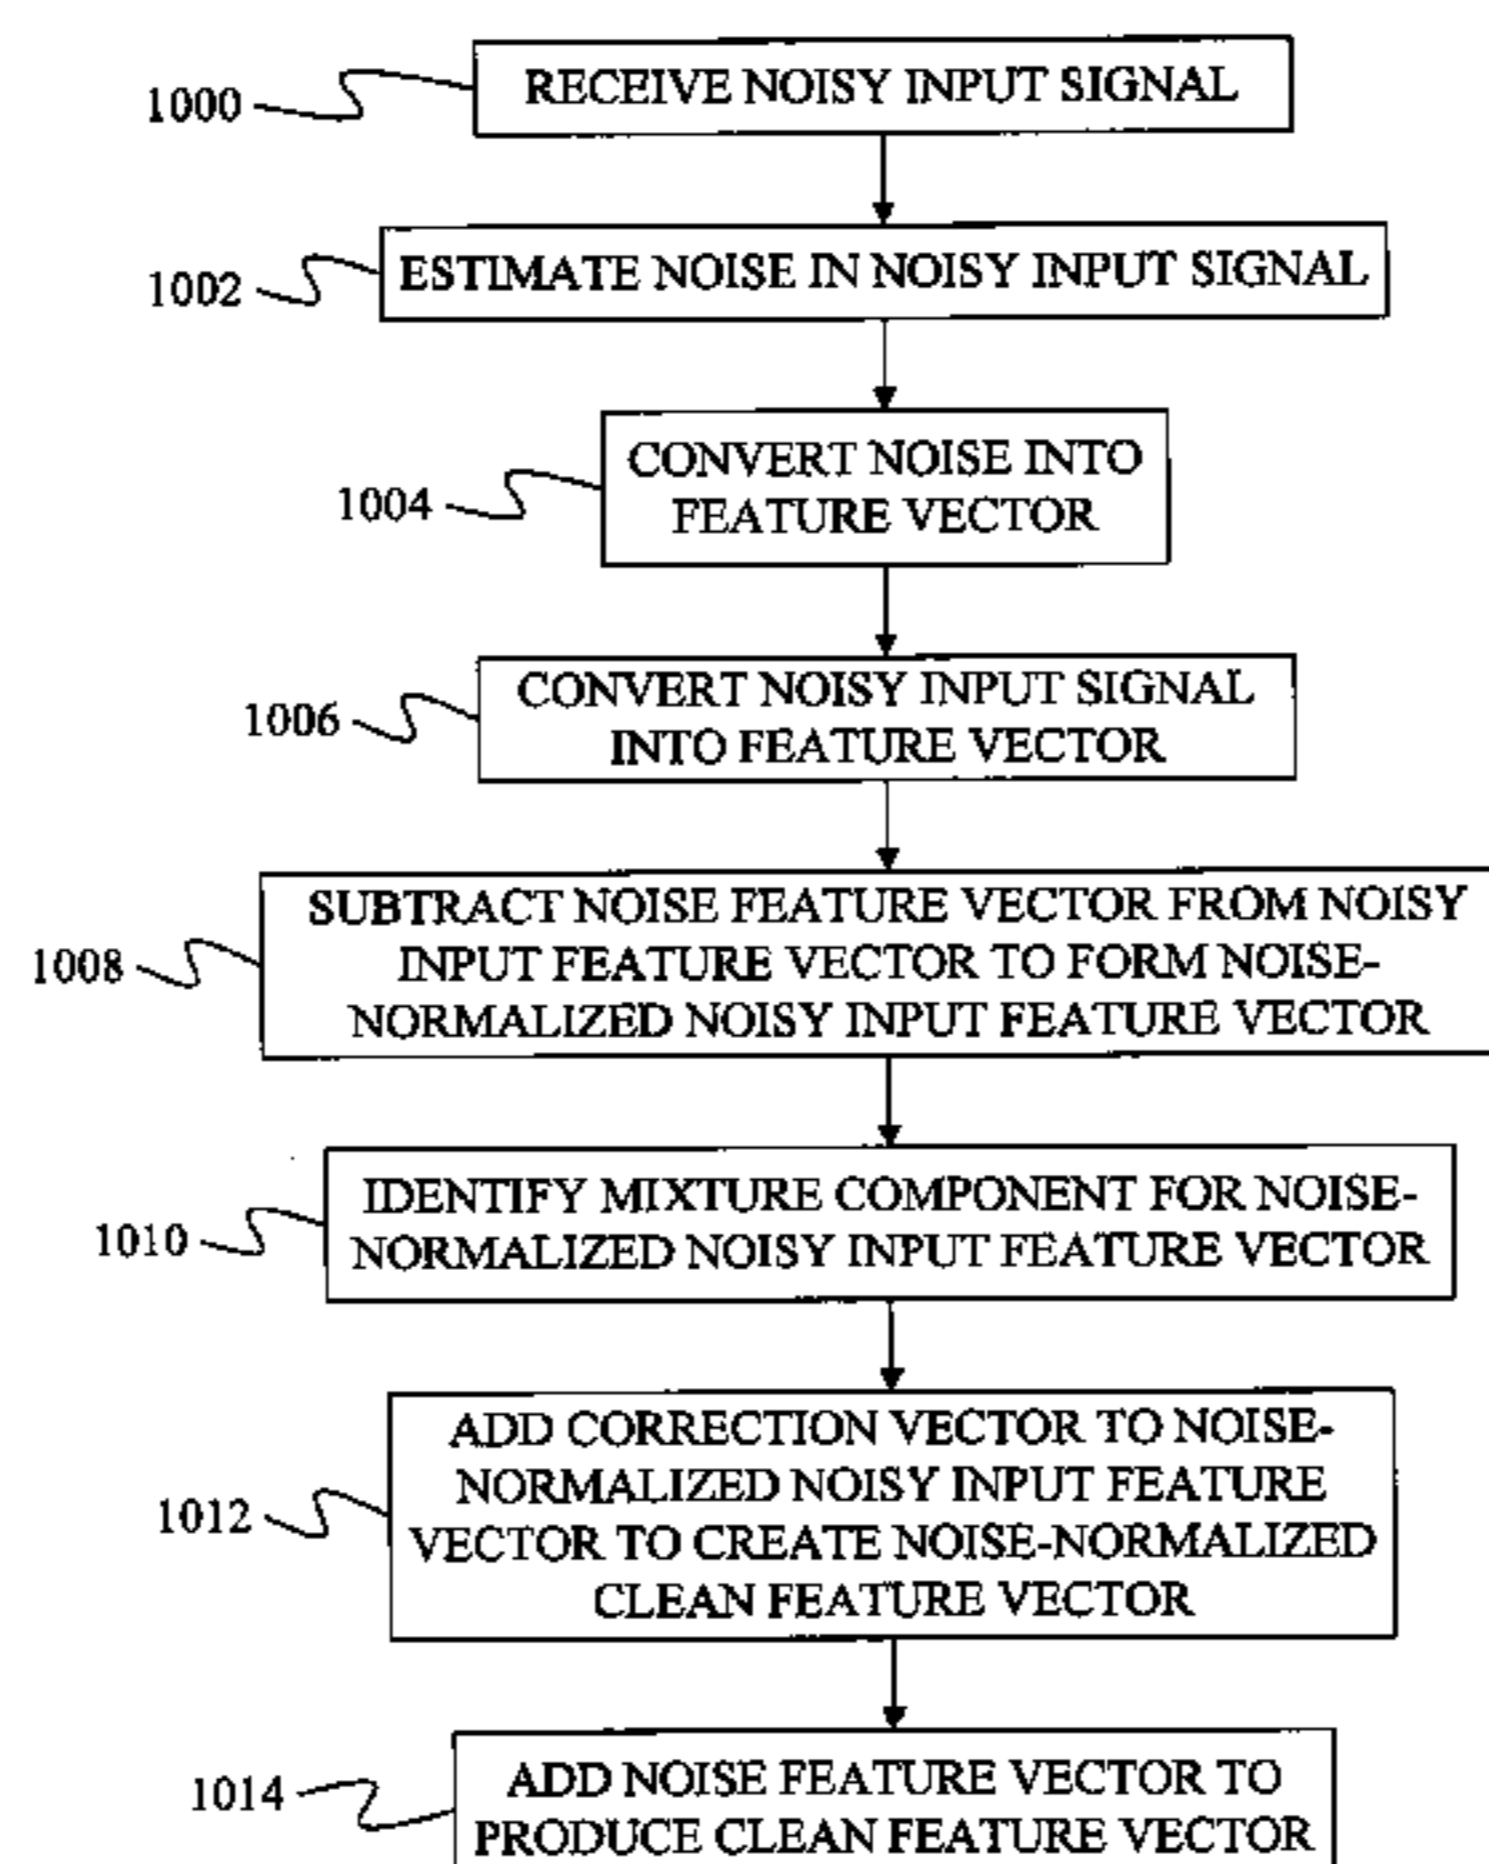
1000
RECEIVE NOISY INPUT SIGNAL

1002
ESTIMATE NOISE IN NOISY INPUT SIGNAL

1004
CONVERT NOISE INTO FEATURE VECTOR

1006
CONVERT NOISY INPUT SIGNAL INTO FEATURE VECTOR

1008
SUBTRACT NOISE FEATURE VECTOR FROM NOISY INPUT FEATURE VECTOR TO FORM NOISE-NORMALIZED NOISY INPUT FEATURE VECTOR

1010
IDENTIFY MIXTURE COMPONENT FOR NOISE-NORMALIZED NOISY INPUT FEATURE VECTOR

1012
ADD CORRECTION VECTOR TO NOISE-NORMALIZED NOISY INPUT FEATURE VECTOR TO CREATE NOISE-NORMALIZED CLEAN FEATURE VECTOR

1014
ADD NOISE FEATURE VECTOR TO PRODUCE CLEAN FEATURE VECTOR